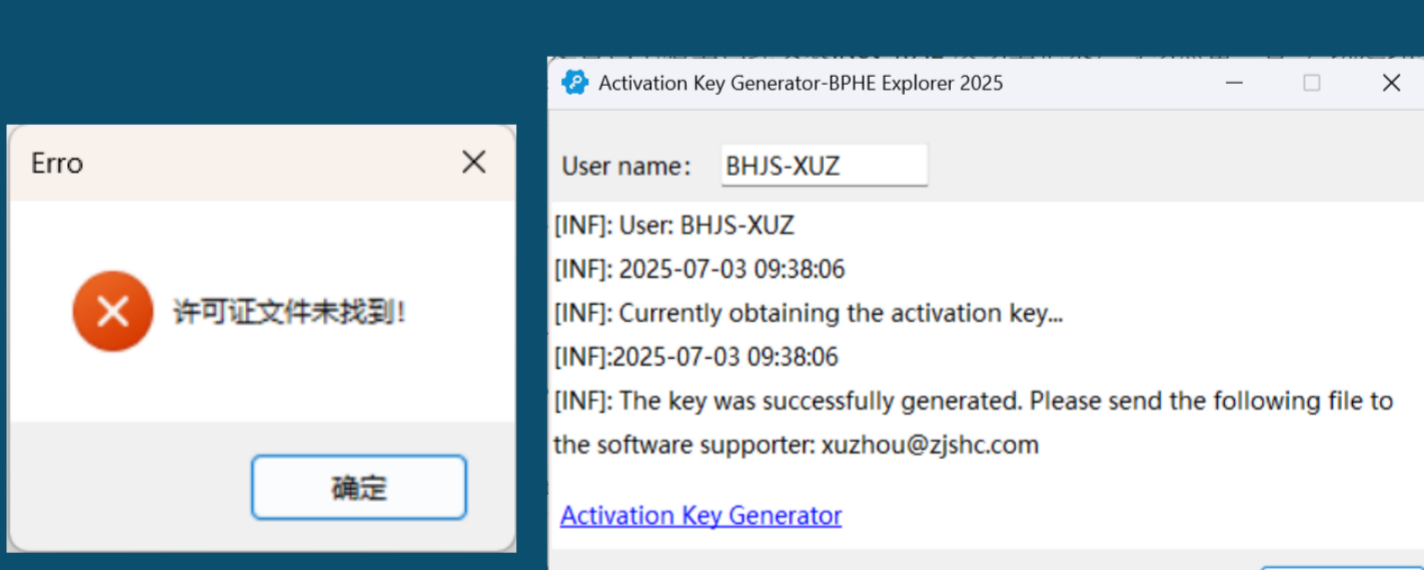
Erro

许可证文件未找到!

确定

Activation Key Generator-BPHE Explorer 2025

User name: BHJS-XUZ

[INF]: User: BHJS-XUZ

[INF]: 2025-07-03 09:38:06

[INF]: Currently obtaining the activation key...

[INF]:2025-07-03 09:38:06

[INF]: The key was successfully generated. Please send the following file to the software supporter: xuzhou@zjshc.com

Activation Key Generator